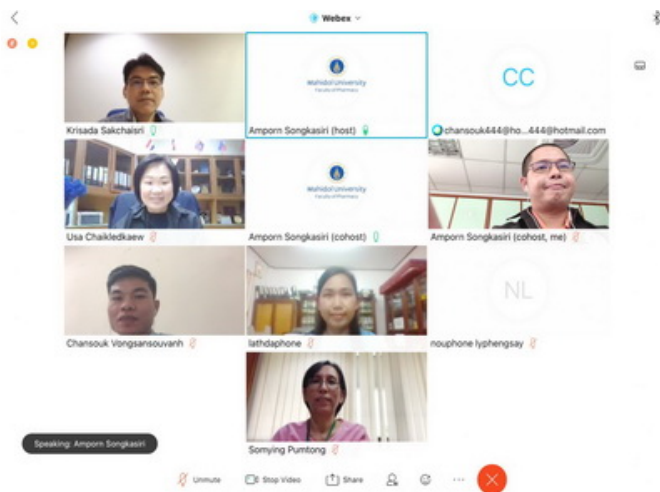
Webex

Krisada Sakchaisri

Mahidol University
Faculty of Pharmacy

Amporn Songkasiri (host)

CC

chansouk444@ho...444@hotmail.com

Usa Chaikledkaew

Mahidol University
Faculty of Pharmacy

Amporn Songkasiri (cohost)

Amporn Songkasiri (cohost, me)

Chansouk Vongsansouvanh

lathdaphone

NL

nouphone lyphengsay

Somying Pumtong

Speaking: Amporn Songkasiri

Unmute

Stop Video

Share